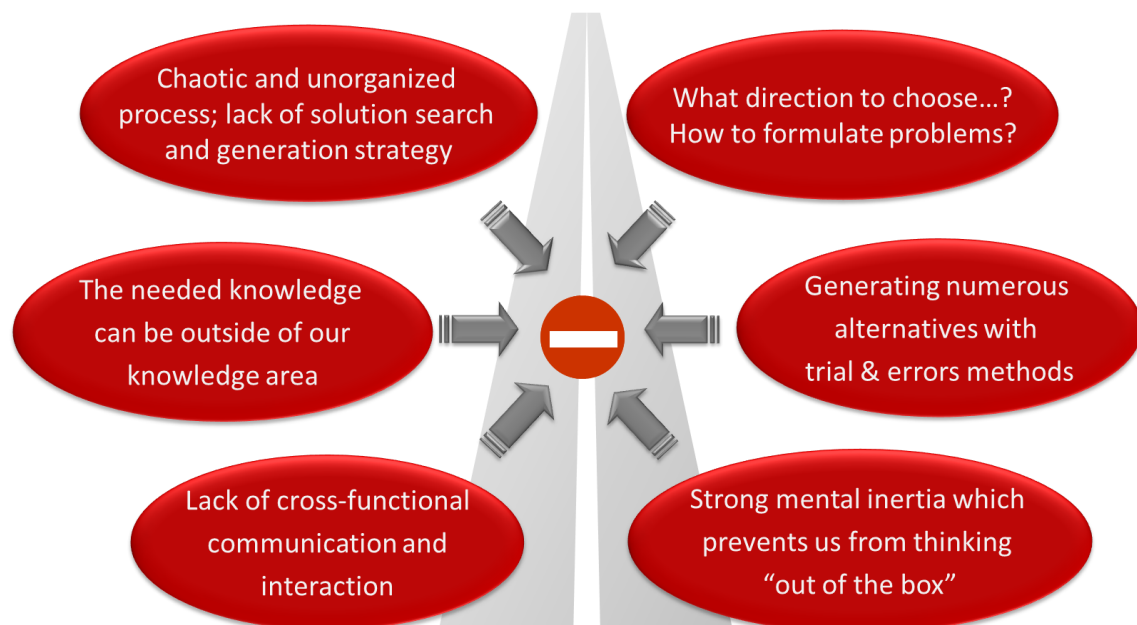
Chaotic and unorganized process; lack of solution search and generation strategy

What direction to choose…? How to formulate problems?

The needed knowledge can be outside of our knowledge area

Generating numerous alternatives with trial & errors methods

Lack of cross-functional communication and interaction

Strong mental inertia which prevents us from thinking “out of the box”